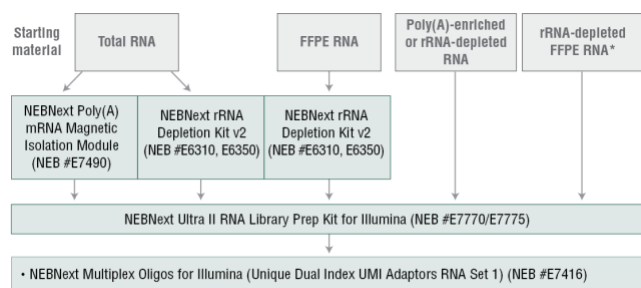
Starting material

Total RNA

FFPE RNA

Poly(A)-enriched or rRNA-depleted RNA

rRNA-depleted FFPE RNA*

NEBNext Poly(A) mRNA Magnetic Isolation Module (NEB #E7490)

NEBNext rRNA Depletion Kit v2 (NEB #E6310, E6350)

NEBNext rRNA Depletion Kit v2 (NEB #E6310, E6350)

NEBNext Ultra II RNA Library Prep Kit for Illumina (NEB #E7770/E7775)

• NEBNext Multiplex Oligos for Illumina (Unique Dual Index UMI Adaptors RNA Set 1) (NEB #E7416)